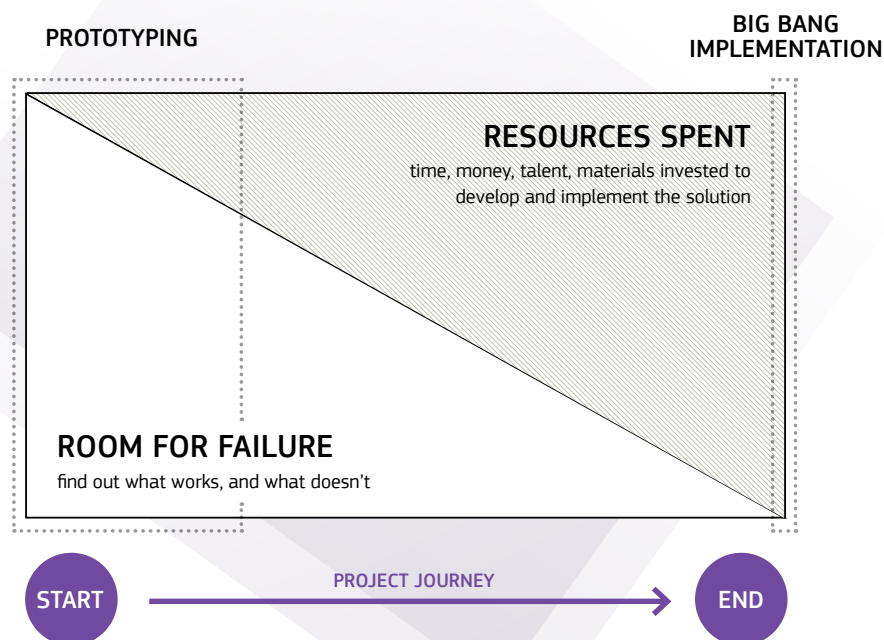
PROTOTYPING

BIG BANG IMPLEMENTATION

RESOURCES SPENT

time, money, talent, materials invested to develop and implement the solution

ROOM FOR FAILURE

find out what works, and what doesn't

START

PROJECT JOURNEY

END